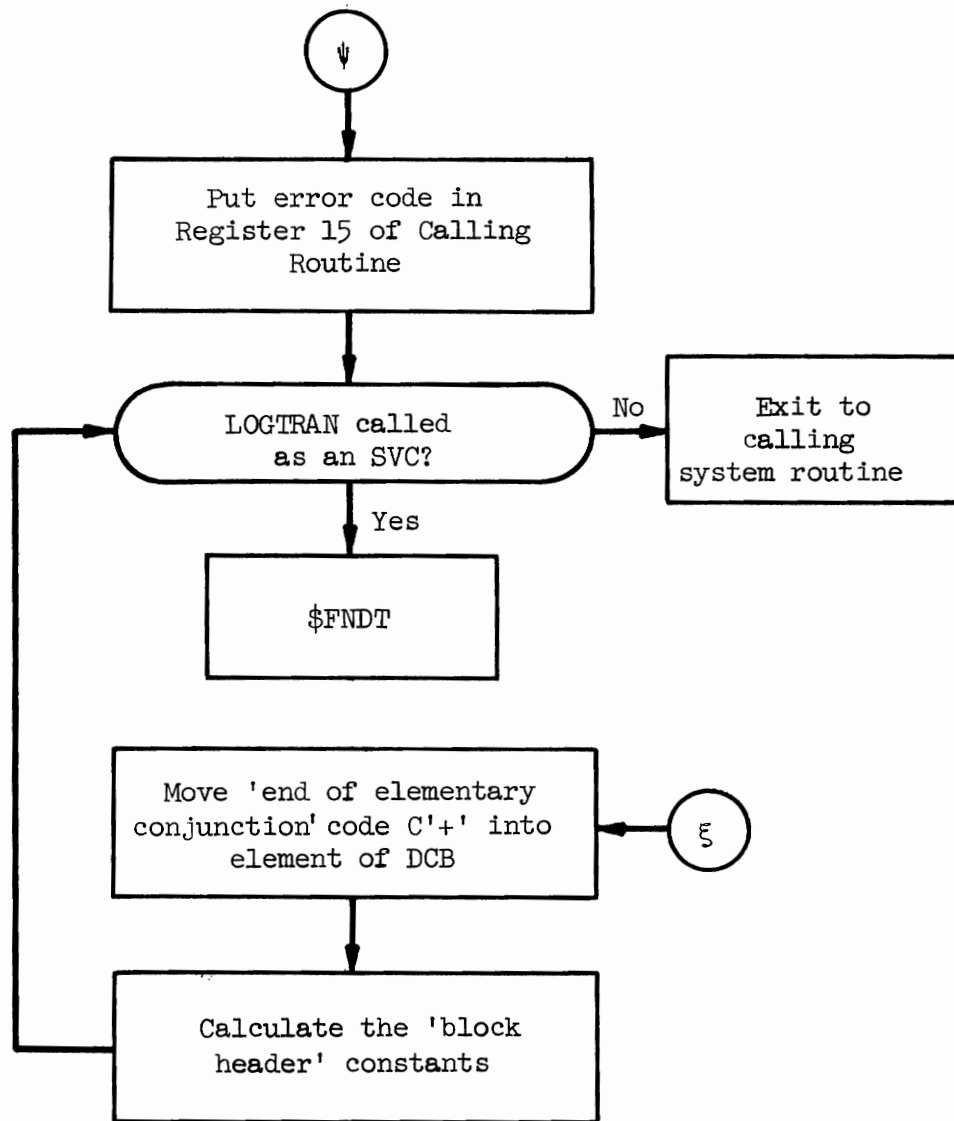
$\psi$

Put error code in Register 15 of Calling Routine

LOGTRAN called as an SVC?

No

Exit to calling system routine

Yes

$FNDT

Move 'end of elementary conjunction' code C'+' into element of DCB

$\xi$

Calculate the 'block header' constants